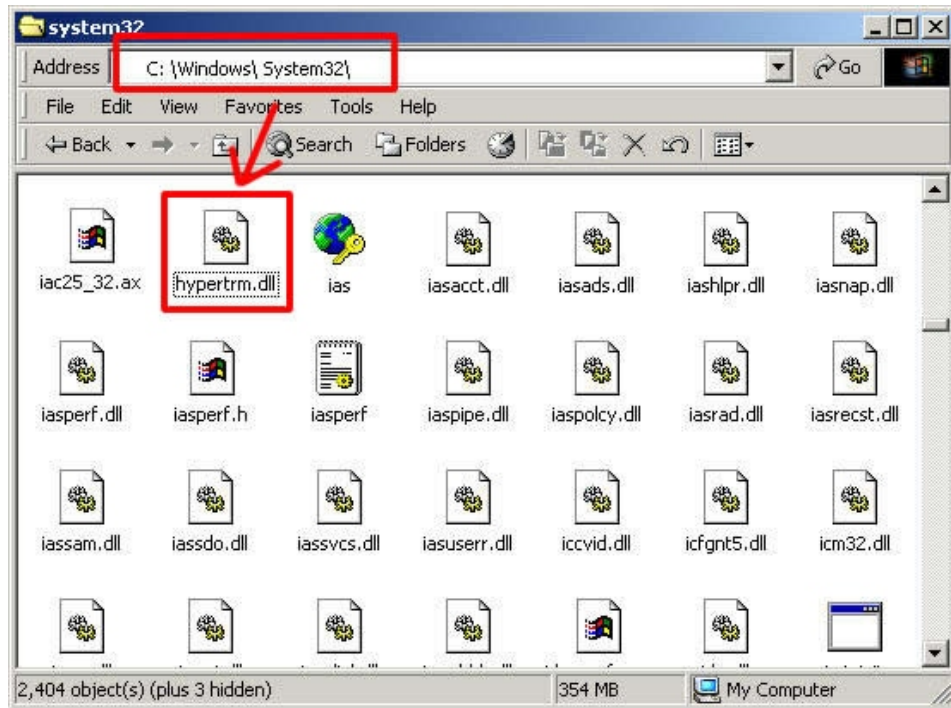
system32

Address C: \Windows\ System32\ Go

File Edit View Favorites Tools Help

Back Search Folders

iac25_32.ax hypertrm.dll ias iasacct.dll iasads.dll iashlpr.dll iasnap.dll

iasperf.dll iasperf.h iasperf iaspipe.dll iaspolcy.dll iasrad.dll iasrecst.dll

iassam.dll iassdo.dll iassvcs.dll iasuserr.dll iccvid.dll icfgnt5.dll icm32.dll

2,404 object(s) (plus 3 hidden) 354 MB My Computer